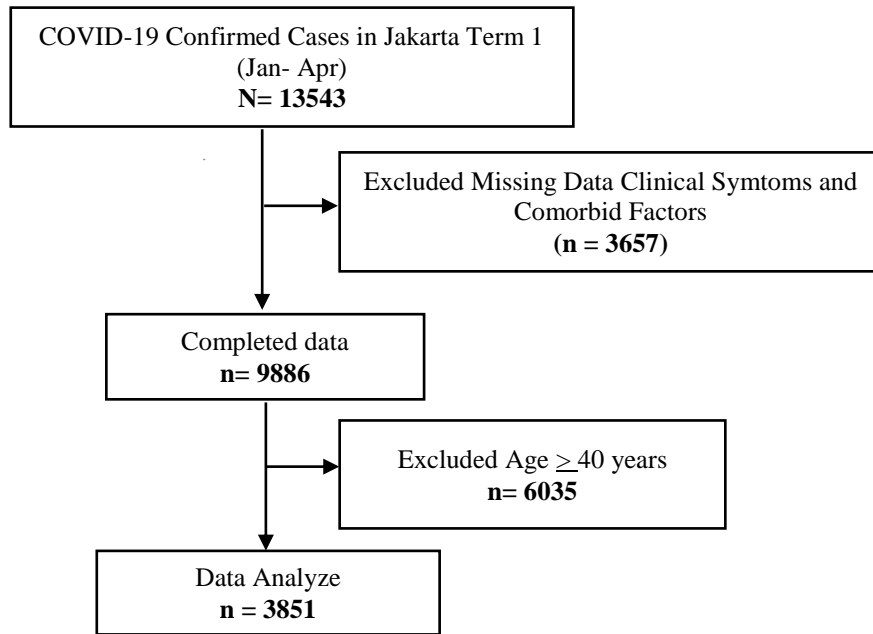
COVID-19 Confirmed Cases in Jakarta Term 1 (Jan- Apr)
**N= 13543**

Excluded Missing Data Clinical Symtoms and Comorbid Factors
**(n = 3657)**

Completed data
**n= 9886**

Excluded Age $\geq$ 40 years
**n= 6035**

Data Analyze
**n = 3851**